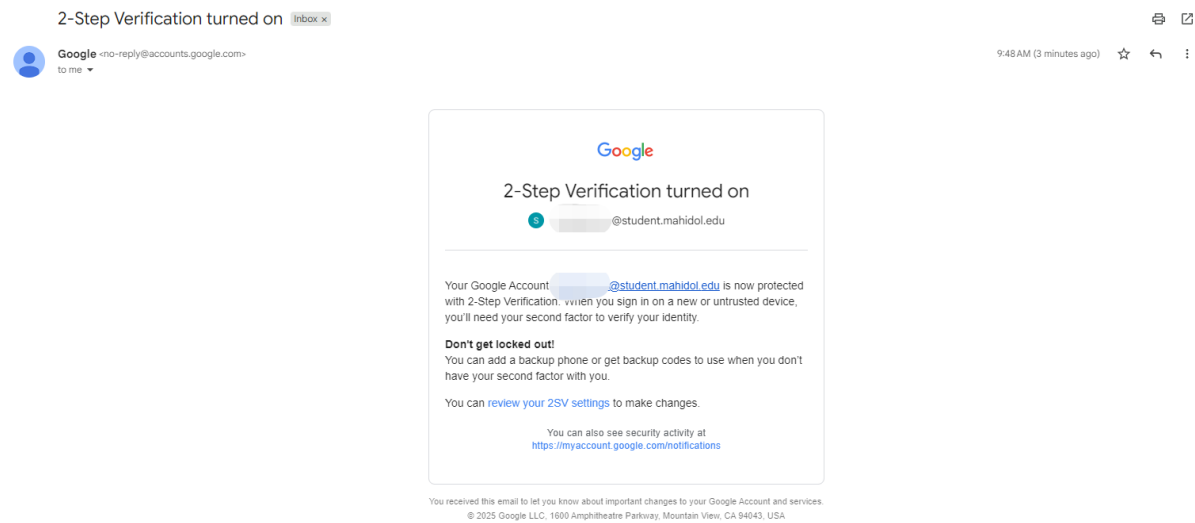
2-Step Verification turned on Inbox ×

Google <no-reply@accounts.google.com>
to me

9:48 AM (3 minutes ago)

Google

2-Step Verification turned on

S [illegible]@student.mahidol.edu

Your Google Account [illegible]@student.mahidol.edu is now protected with 2-Step Verification. When you sign in on a new or untrusted device, you'll need your second factor to verify your identity.

Don't get locked out!
You can add a backup phone or get backup codes to use when you don't have your second factor with you.

You can review your 2SV settings to make changes.

You can also see security activity at
https://myaccount.google.com/notifications

You received this email to let you know about important changes to your Google Account and services.
© 2025 Google LLC, 1600 Amphitheatre Parkway, Mountain View, CA 94043, USA